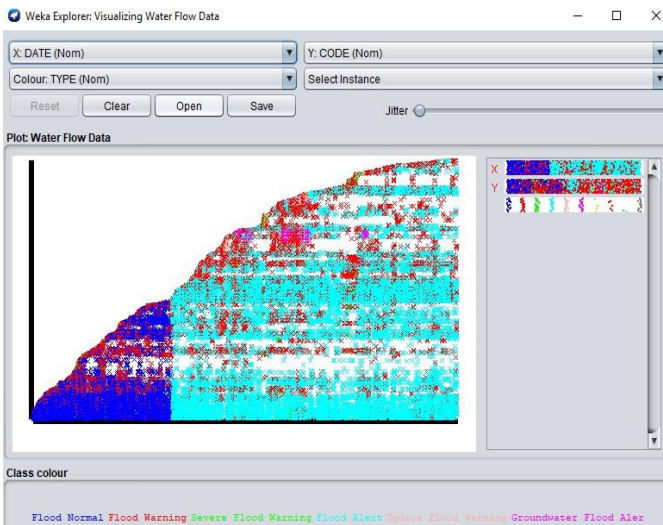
Weka Explorer: Visualizing Water Flow Data

X: DATE (Nom)
Y: CODE (Nom)
Colour: TYPE (Nom)
Select Instance
Reset
Clear
Open
Save
Jitter

Plot: Water Flow Data

X
Y

Class colour

Flood Normal Flood Warning Severe Flood Warning Flood Alert Update Flood Warning Groundwater Flood Aler